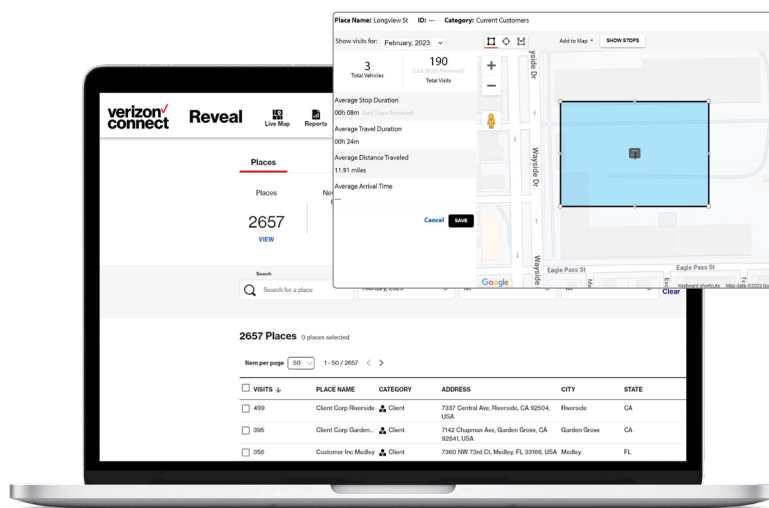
Place Name: Longview St ID: --- Category: Current Customers

Show visits for: February, 2023

3
Total Vehicles

190
(Last Stops Removed)
Total Visits

Average Stop Duration
00h 08m (Last Stops Removed)

Average Travel Duration
00h 24m

Average Distance Traveled
11.91 miles

Average Arrival Time
---

Cancel SAVE

Add to Map SHOW STOPS

+
−

yside Dr
Wayside Dr
Wayside Dr
Eagle Pass St
Eagle Pass St

Google Keyboard shortcuts Map data ©2023 Go

verizon connect Reveal Live Map Reports

Places

Places
2657
VIEW

Search
Search for a place
February, 2023
Clear

2657 Places 0 places selected

Item per page 50 1 - 50 / 2657

| VISITS ↓ | PLACE NAME | CATEGORY | ADDRESS | CITY | STATE |
|---|---|---|---|---|---|
| 499 | Client Corp Riverside | Client | 7337 Central Ave, Riverside, CA 92504, USA | Riverside | CA |
| 395 | Client Corp Garden... | Client | 7142 Chapman Ave, Garden Grove, CA 92841, USA | Garden Grove | CA |
| 356 | Customer Inc Medley | Client | 7360 NW 73rd Ct, Medley, FL 33166, USA | Medley | FL |